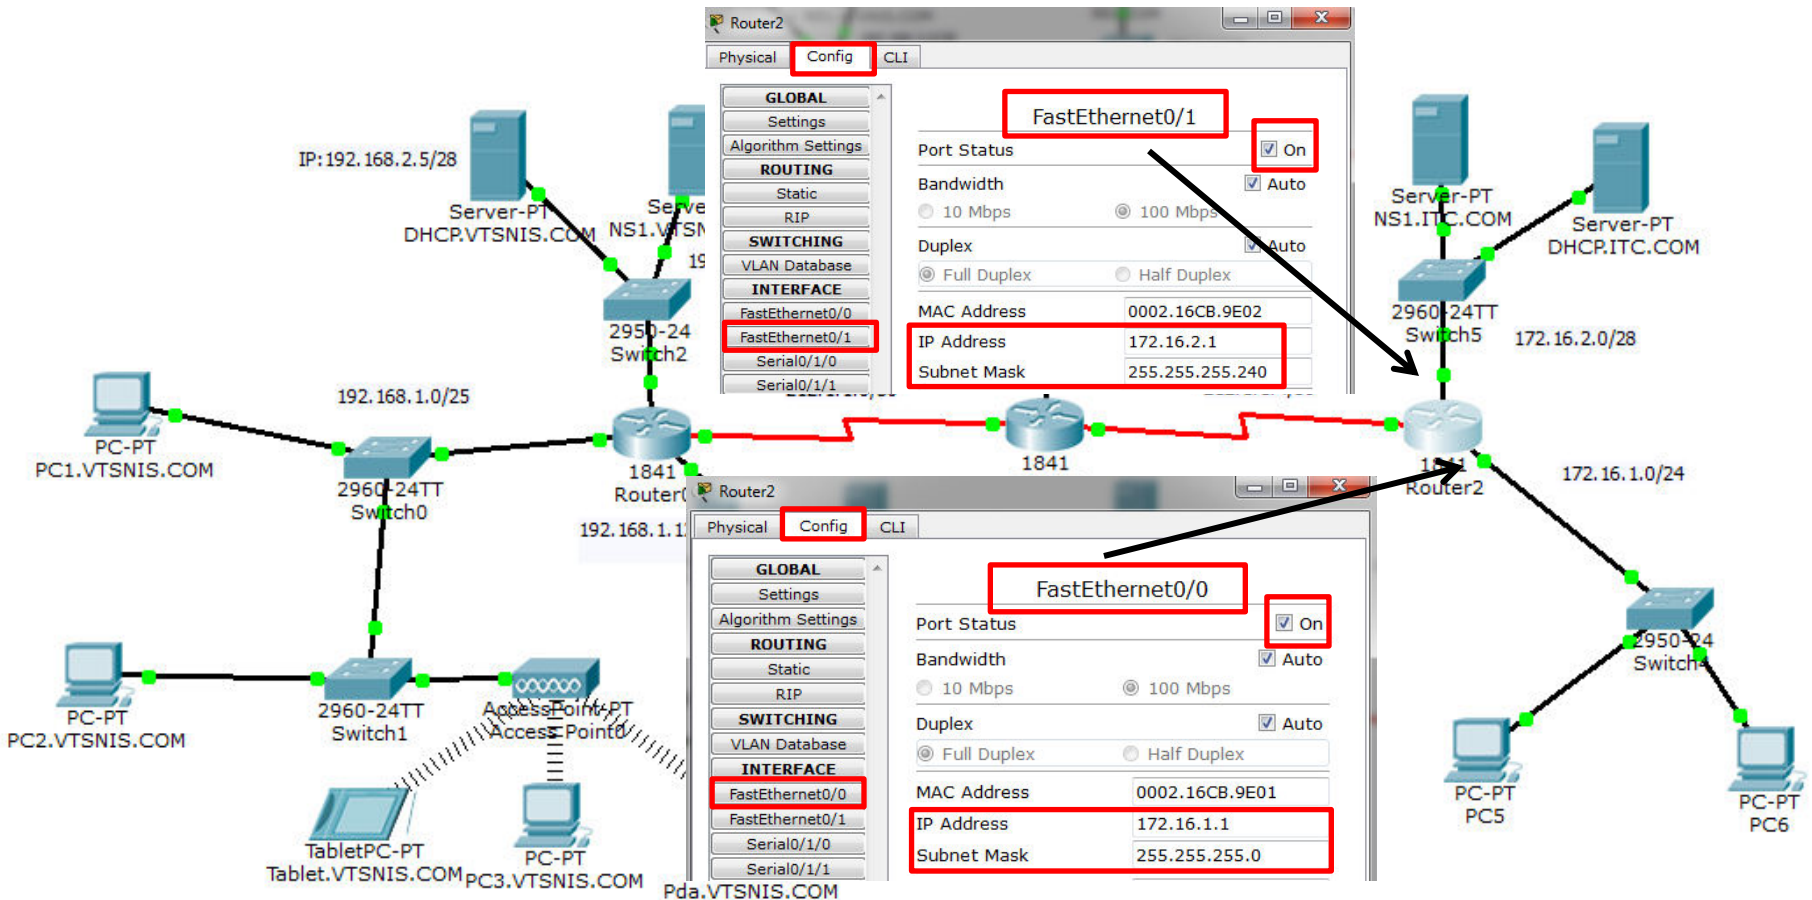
Router2

Physical Config CLI

GLOBAL
Settings
Algorithm Settings
ROUTING
Static
RIP
SWITCHING
VLAN Database
INTERFACE
FastEthernet0/0
FastEthernet0/1
Serial0/1/0
Serial0/1/1

FastEthernet0/1

Port Status On
Bandwidth Auto
10 Mbps 100 Mbps
Duplex Auto
Full Duplex Half Duplex
MAC Address 0002.16CB.9E02
IP Address 172.16.2.1
Subnet Mask 255.255.255.240

IP:192.168.2.5/28
Server-PT
DHCP.VTSNIS.COM
Serve
NS1.VTSN
19
2950-24
Switch2
192.168.1.0/25
PC-PT
PC1.VTSNIS.COM
2960-24TT
Switch0
1841
Router
192.168.1.1
1841
Server-PT
NS1.ITC.COM
Server-PT
DHCP.ITC.COM
2960-24TT
Switch5
172.16.2.0/28
1841
Router2
172.16.1.0/24
2950-24
Switch
PC-PT
PC5
PC-PT
PC6
PC-PT
PC2.VTSNIS.COM
2960-24TT
Switch1
AccessPoint-PT
Access Point0
TabletPC-PT
Tablet.VTSNIS.COM
PC-PT
PC3.VTSNIS.COM
Pda.VTSNIS.COM

Router2

Physical Config CLI

GLOBAL
Settings
Algorithm Settings
ROUTING
Static
RIP
SWITCHING
VLAN Database
INTERFACE
FastEthernet0/0
FastEthernet0/1
Serial0/1/0
Serial0/1/1

FastEthernet0/0

Port Status On
Bandwidth Auto
10 Mbps 100 Mbps
Duplex Auto
Full Duplex Half Duplex
MAC Address 0002.16CB.9E01
IP Address 172.16.1.1
Subnet Mask 255.255.255.0